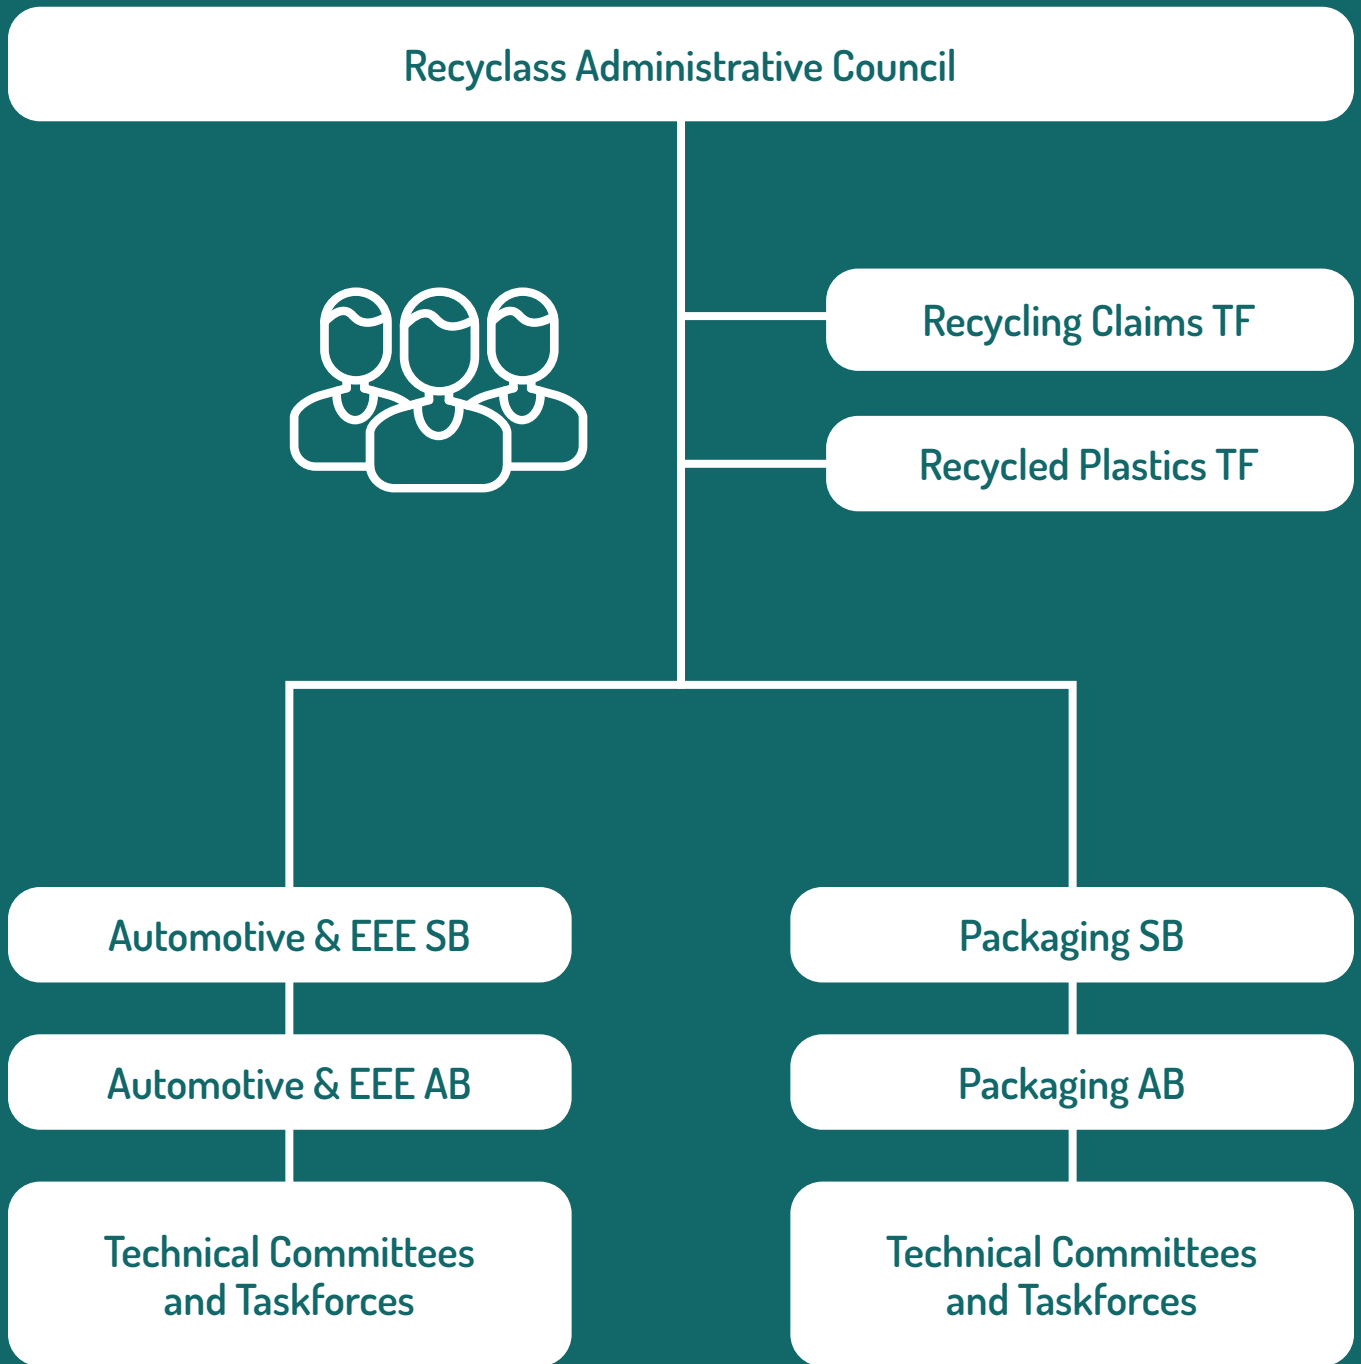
Recyclass Administrative Council

Recycling Claims TF

Recycled Plastics TF

Automotive & EEE SB

Automotive & EEE AB

Technical Committees and Taskforces

Packaging SB

Packaging AB

Technical Committees and Taskforces